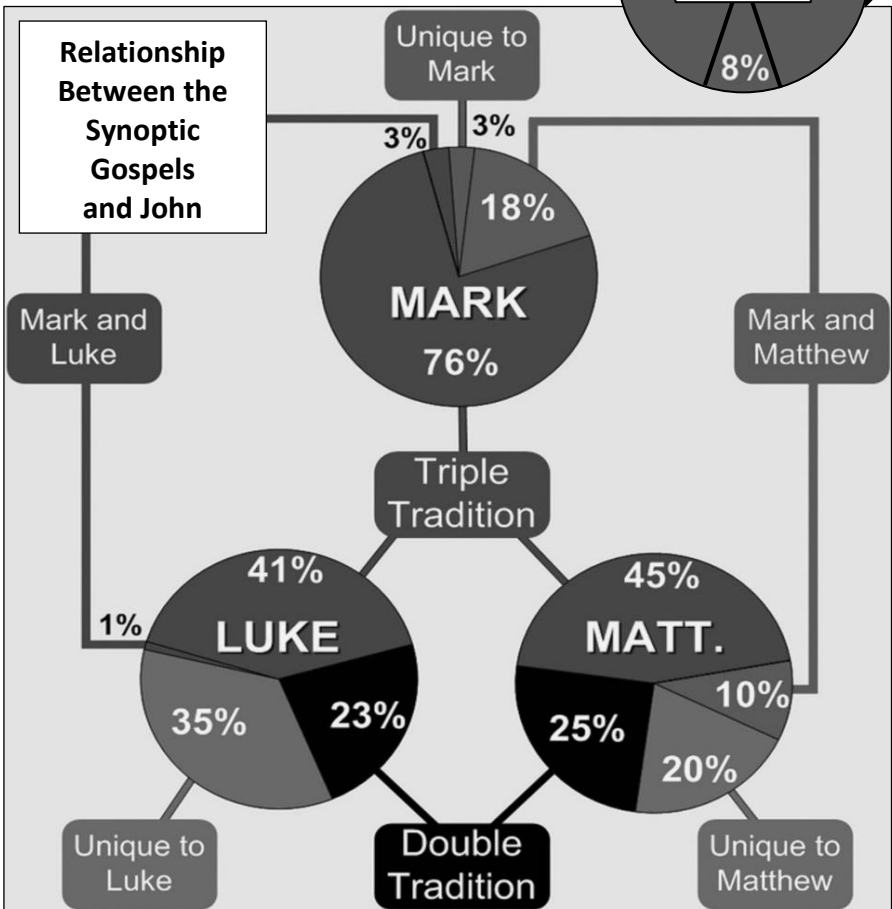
Relationship Between the Synoptic Gospels and John

8%

Unique to Mark

3%

3%

18%

MARK

76%

Mark and Luke

Mark and Matthew

Triple Tradition

41%

1%

LUKE

35%

23%

45%

MATT.

10%

25%

20%

Unique to Luke

Double Tradition

Unique to Matthew